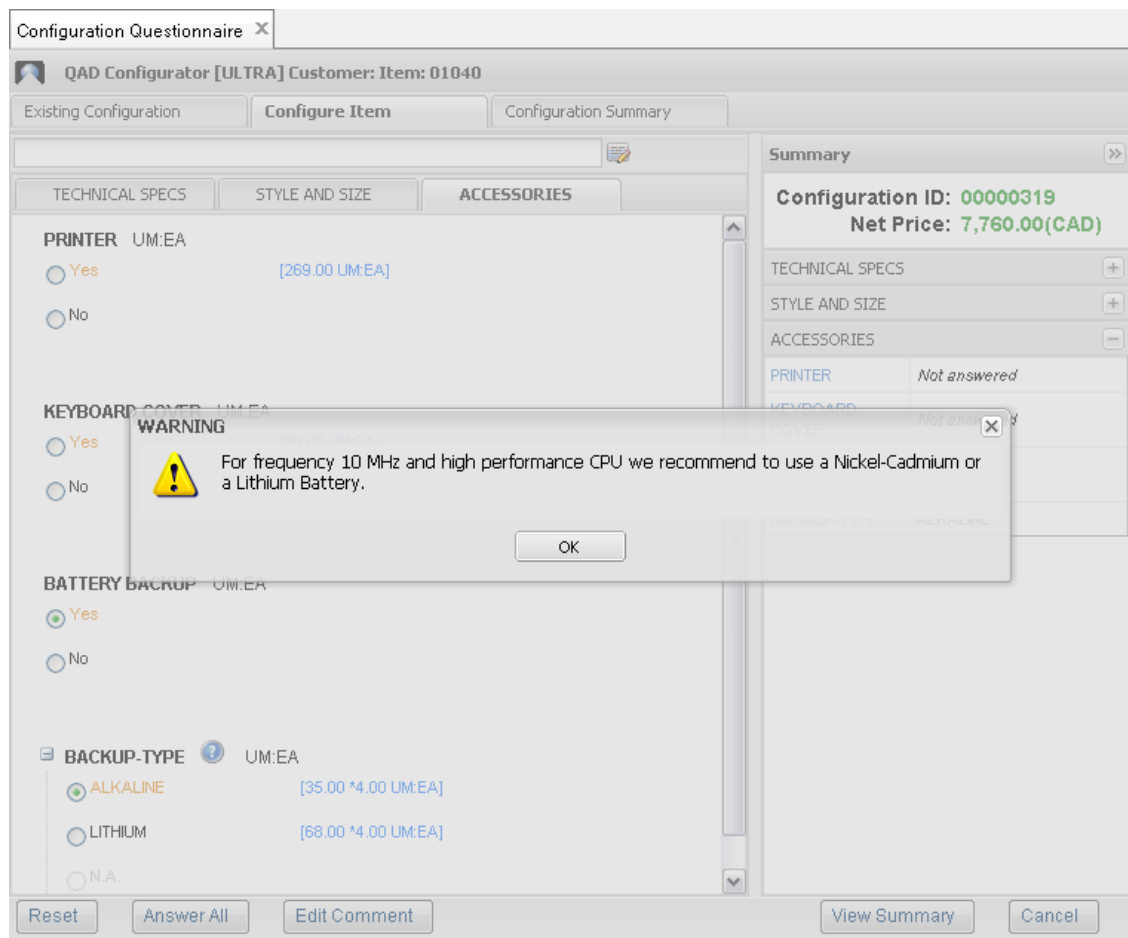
Configuration Questionnaire ×

QAD Configurator [ULTRA] Customer: Item: 01040

Existing Configuration | Configure Item | Configuration Summary

TECHNICAL SPECS | STYLE AND SIZE | ACCESSORIES

PRINTER UM:EA
Yes [269.00 UM:EA]
No

KEYBOARD COVER UM:EA
Yes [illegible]
No

BATTERY BACKUP UM:EA
Yes
No

BACKUP-TYPE UM:EA
ALKALINE [35.00 *4.00 UM:EA]
LITHIUM [68.00 *4.00 UM:EA]
N.A.

Summary
Configuration ID: 00000319
Net Price: 7,760.00(CAD)

TECHNICAL SPECS
STYLE AND SIZE
ACCESSORIES

| | |
|---|---|
| PRINTER | Not answered |
| KEYBOARD COVER | Not answered |
| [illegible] | |
| BACKUP-TYPE | ALKALINE |

WARNING
For frequency 10 MHz and high performance CPU we recommend to use a Nickel-Cadmium or a Lithium Battery.
OK

Reset | Answer All | Edit Comment | View Summary | Cancel